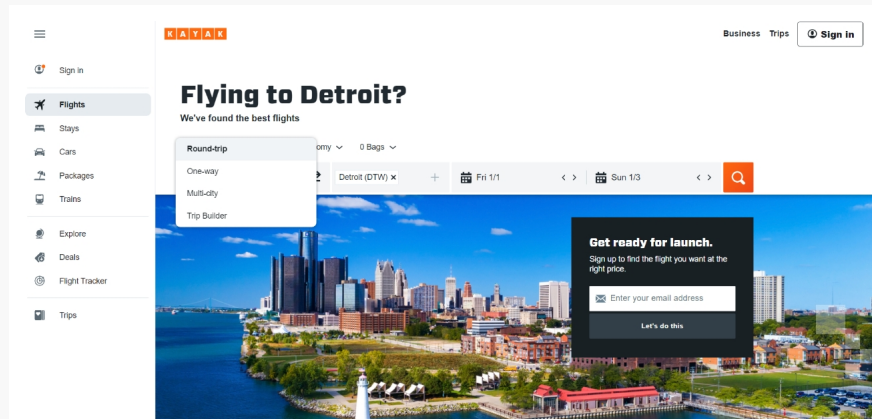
KAYAK

Business Trips Sign in

Sign in

Flights

Stays

Cars

Packages

Trains

Explore

Deals

Flight Tracker

Trips

Flying to Detroit?

We've found the best flights

Round-trip

One-way

Multi-city

Trip Builder

omy

0 Bags

Detroit (DTW)

Fri 1/1

Sun 1/3

Get ready for launch.

Sign up to find the flight you want at the right price.

Enter your email address

Let's do this